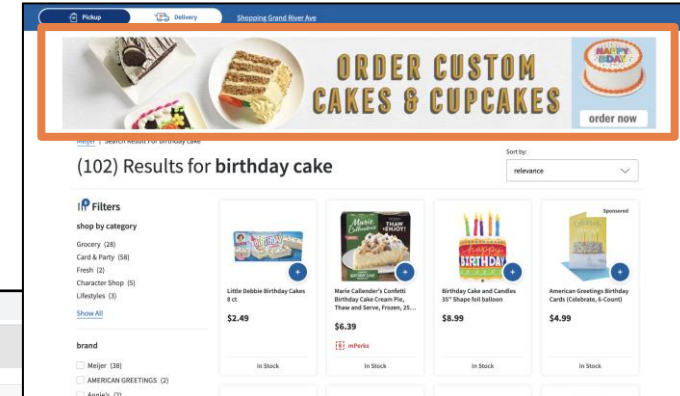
Pickup Delivery Shopping Grand River Ave

ORDER CUSTOM CAKES & CUPCAKES

HAPPY BDAY

order now

Meijer | Search Result For birthday cake

(102) Results for **birthday cake**

Sort by:

relevance

Filters

shop by category

Grocery (28)

Card & Party (58)

Fresh (2)

Character Shop (5)

Lifestyles (3)

Show All

brand

Meijer (38)

AMERICAN GREETINGS (2)

Annie's (2)

Little Debbie Birthday Cakes 8 ct

$2.49

In Stock

Marie Callender's THAW & ENJOY!

Marie Callender's Confetti Birthday Cake Cream Pie, Thaw and Serve, Frozen, 25...

$6.39

mPerks

In Stock

Happy BIRTHDAY

Birthday Cake and Candles 35" Shape foil balloon

$8.99

In Stock

Sponsored

American Greetings Birthday Cards (Celebrate, 6-Count)

$4.99

In Stock